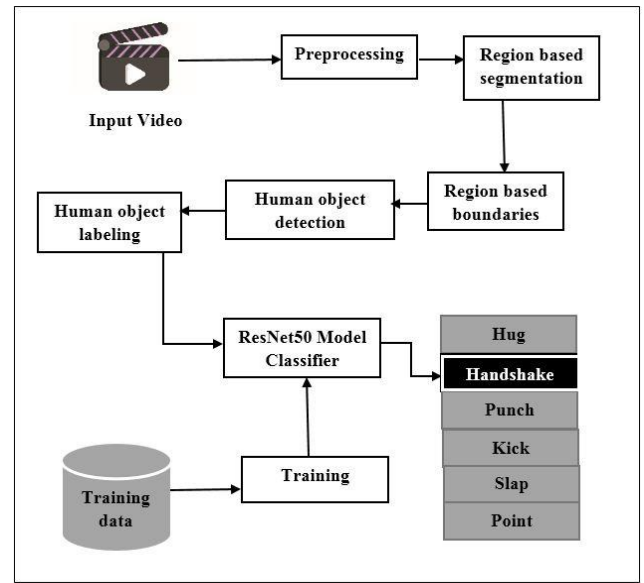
Input Video

Preprocessing

Region based segmentation

Region based boundaries

Human object detection

Human object labeling

ResNet50 Model Classifier

Training data

Training

Hug

Handshake

Punch

Kick

Slap

Point